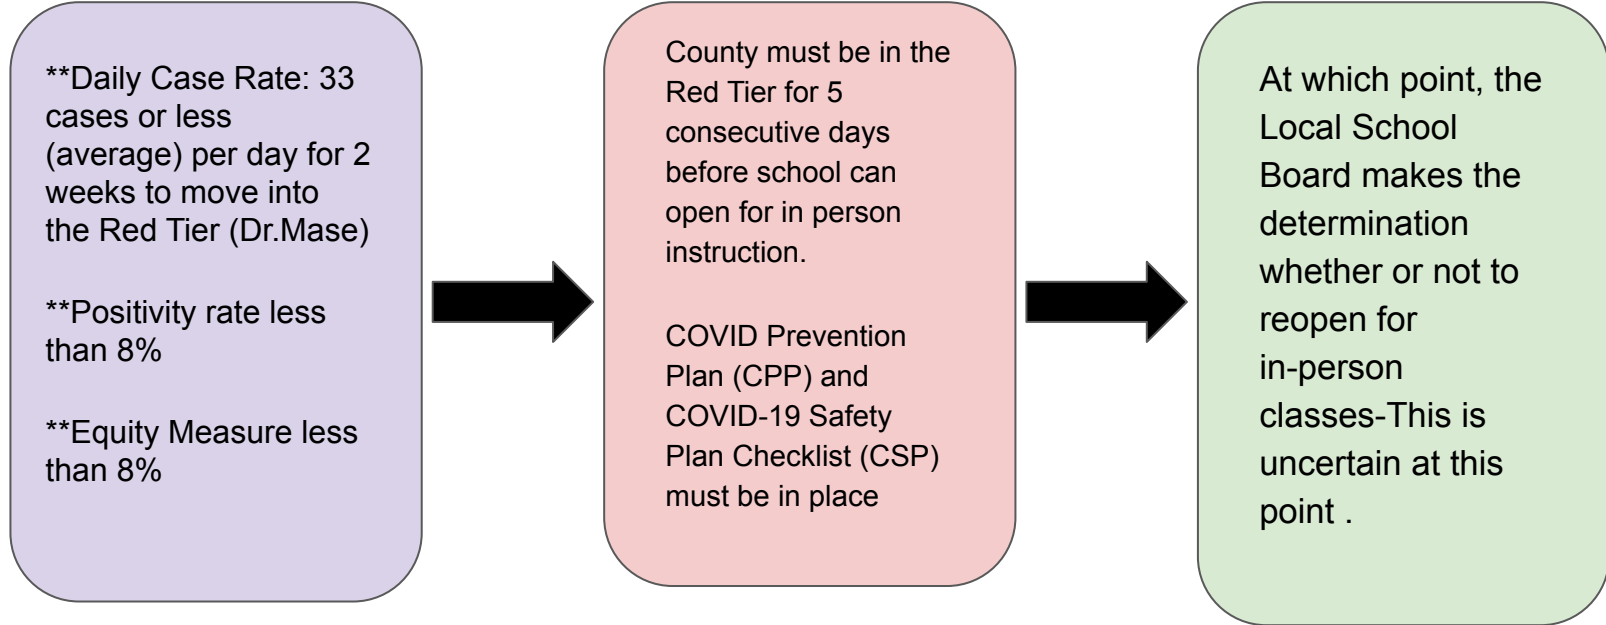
**Daily Case Rate: 33 cases or less (average) per day for 2 weeks to move into the Red Tier (Dr.Mase)

**Positivity rate less than 8%

**Equity Measure less than 8%

County must be in the Red Tier for 5 consecutive days before school can open for in person instruction.

COVID Prevention Plan (CPP) and COVID-19 Safety Plan Checklist (CSP) must be in place

At which point, the Local School Board makes the determination whether or not to reopen for in-person classes-This is uncertain at this point .